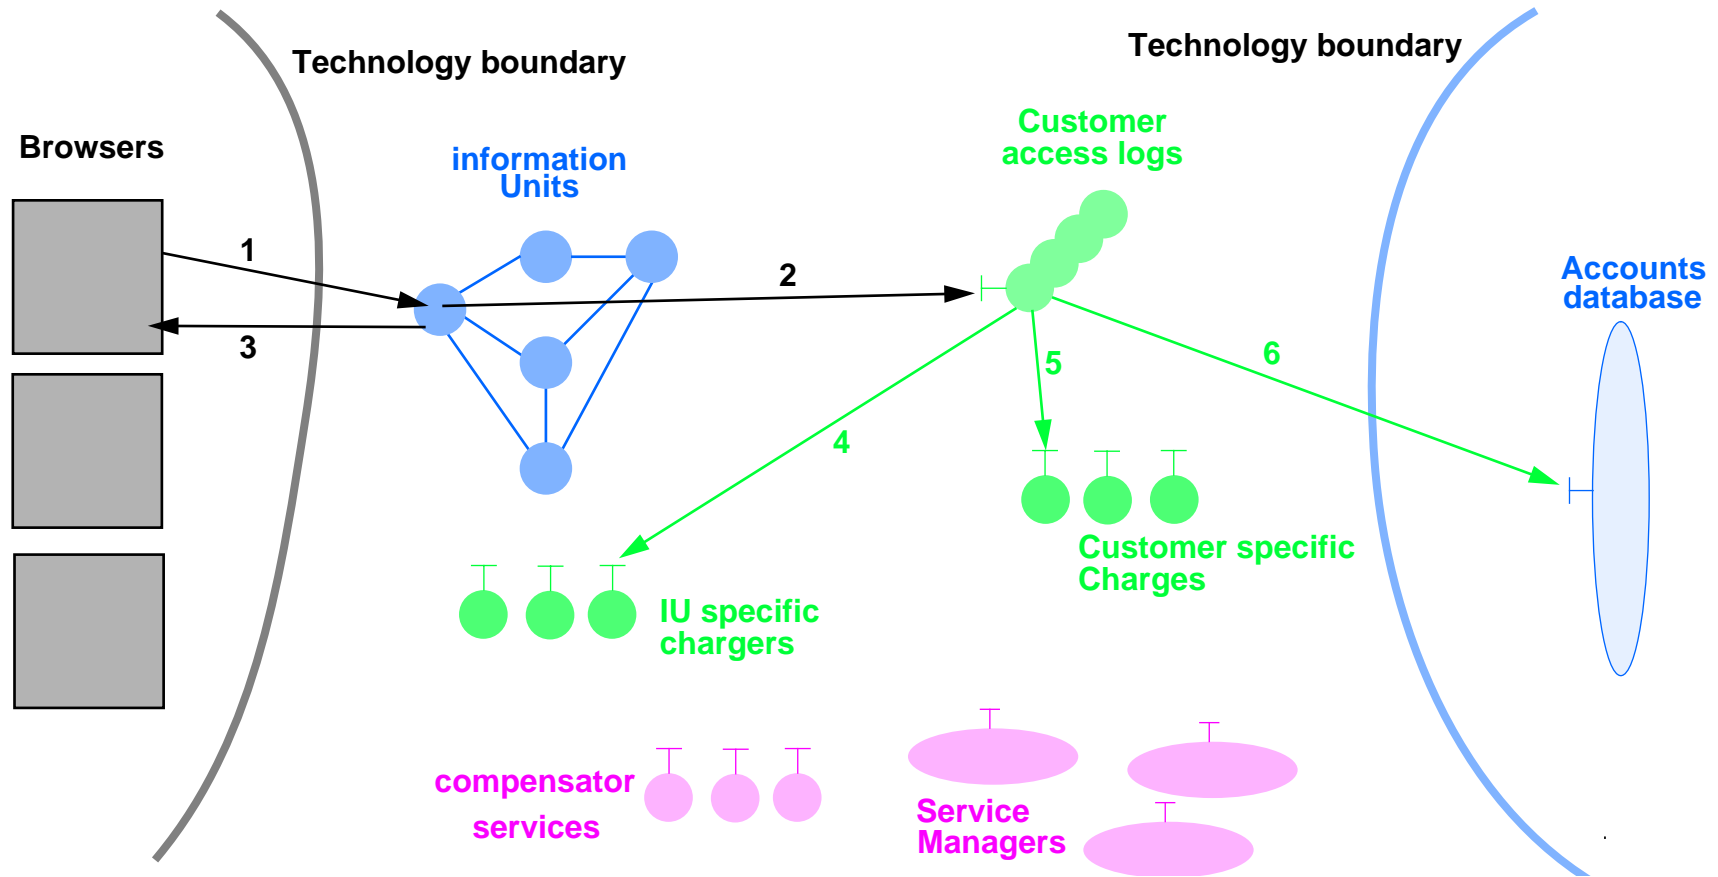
Technology boundary

Technology boundary

Browsers

information Units

Customer access logs

Accounts database

1

2

3

4

5

6

Customer specific Charges

IU specific chargers

compensator services

Service Managers